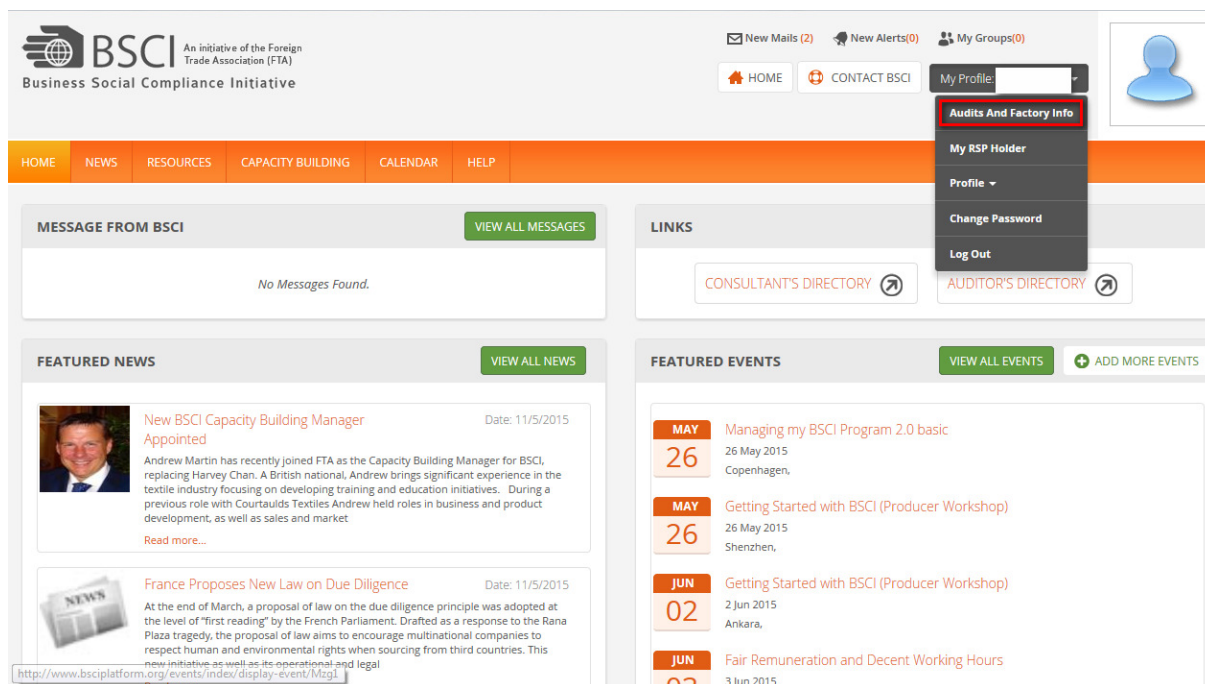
BSCI An initiative of the Foreign Trade Association (FTA)
Business Social Compliance Initiative

New Mails (2) New Alerts(0) My Groups(0)

HOME CONTACT BSCI My Profile:

Audits And Factory Info
My RSP Holder
Profile
Change Password
Log Out

HOME NEWS RESOURCES CAPACITY BUILDING CALENDAR HELP

MESSAGE FROM BSCI
VIEW ALL MESSAGES

No Messages Found.

LINKS

CONSULTANT'S DIRECTORY
AUDITOR'S DIRECTORY

FEATURED NEWS
VIEW ALL NEWS

New BSCI Capacity Building Manager Appointed
Date: 11/5/2015
Andrew Martin has recently joined FTA as the Capacity Building Manager for BSCI, replacing Harvey Chan. A British national, Andrew brings significant experience in the textile industry focusing on developing training and education initiatives. During a previous role with Courtaulds Textiles Andrew held roles in business and product development, as well as sales and market
Read more...

NEWS
France Proposes New Law on Due Diligence
Date: 11/5/2015
At the end of March, a proposal of law on the due diligence principle was adopted at the level of "first reading" by the French Parliament. Drafted as a response to the Rana Plaza tragedy, the proposal of law aims to encourage multinational companies to respect human and environmental rights when sourcing from third countries. This new initiative as well as its operational and legal

http://www.bsciplatform.org/events/index/display-event/Mzg1

FEATURED EVENTS
VIEW ALL EVENTS
ADD MORE EVENTS

MAY 26
Managing my BSCI Program 2.0 basic
26 May 2015
Copenhagen,

MAY 26
Getting Started with BSCI (Producer Workshop)
26 May 2015
Shenzhen,

JUN 02
Getting Started with BSCI (Producer Workshop)
2 Jun 2015
Ankara,

JUN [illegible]
Fair Remuneration and Decent Working Hours
3 Jun 2015